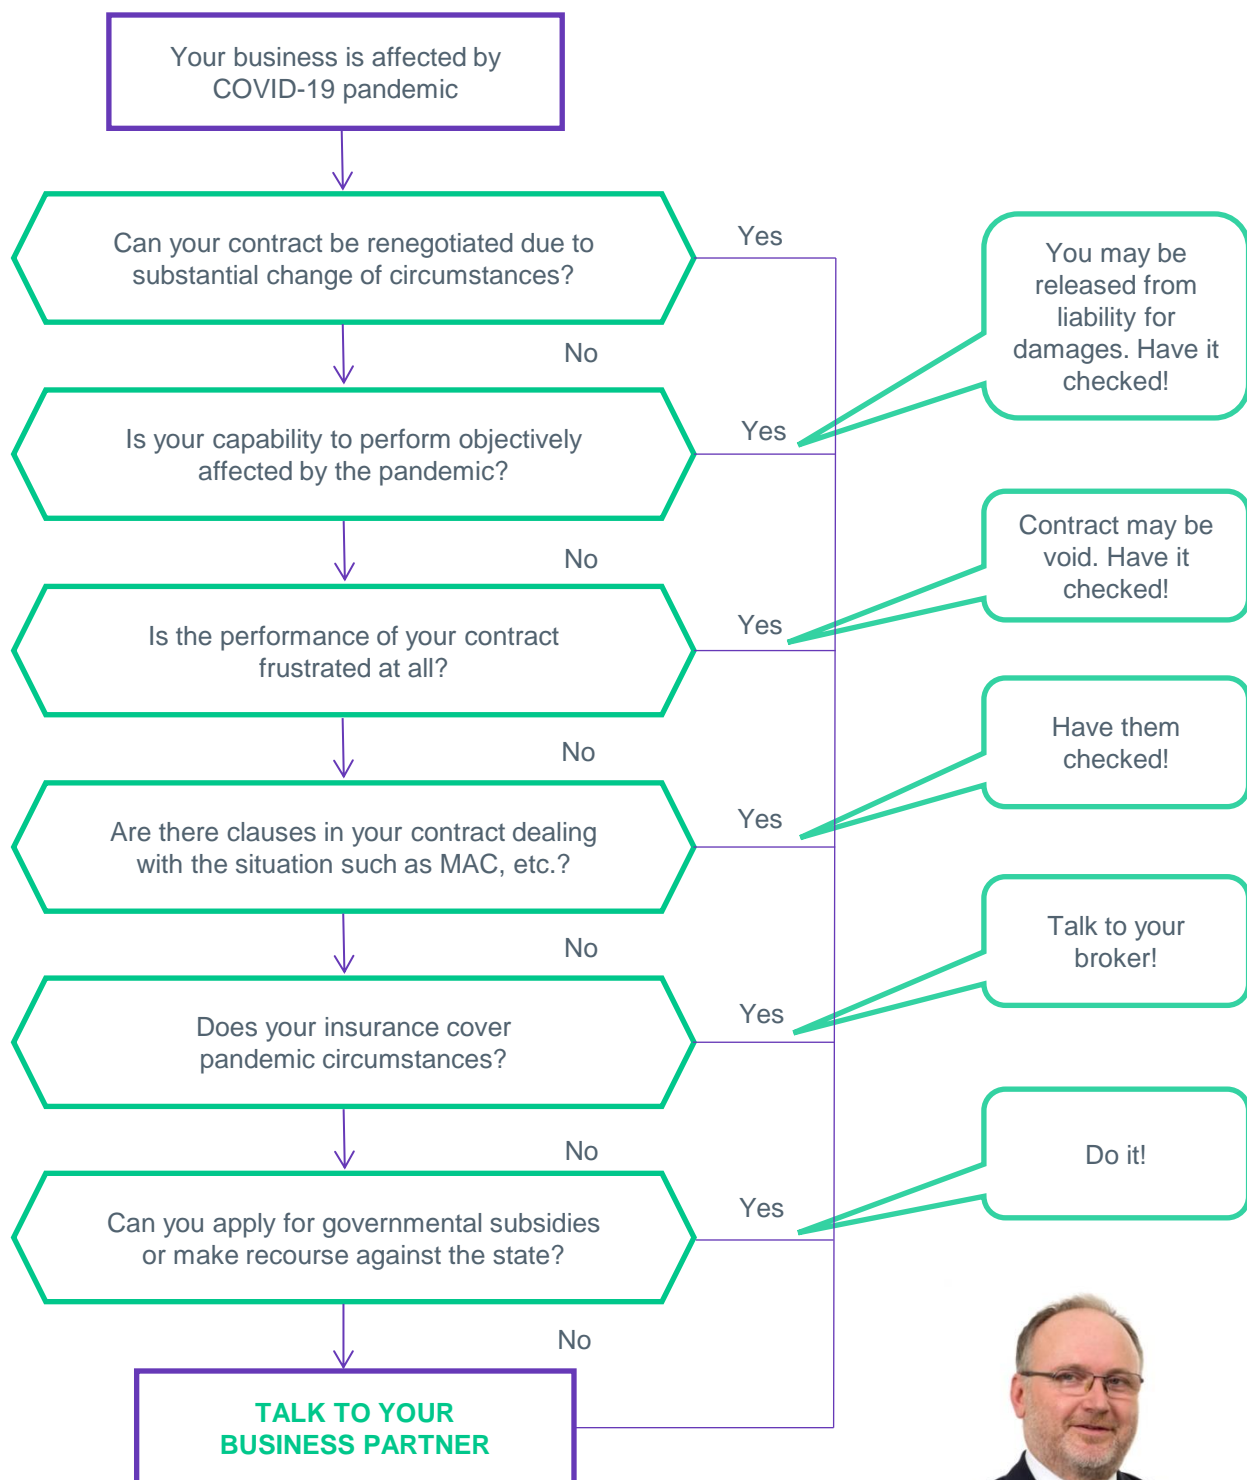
Your business is affected by COVID-19 pandemic

Can your contract be renegotiated due to substantial change of circumstances?

Yes

No

You may be released from liability for damages. Have it checked!

Is your capability to perform objectively affected by the pandemic?

Yes

No

Contract may be void. Have it checked!

Is the performance of your contract frustrated at all?

Yes

No

Have them checked!

Are there clauses in your contract dealing with the situation such as MAC, etc.?

Yes

No

Talk to your broker!

Does your insurance cover pandemic circumstances?

Yes

No

Do it!

Can you apply for governmental subsidies or make recourse against the state?

Yes

No

TALK TO YOUR BUSINESS PARTNER